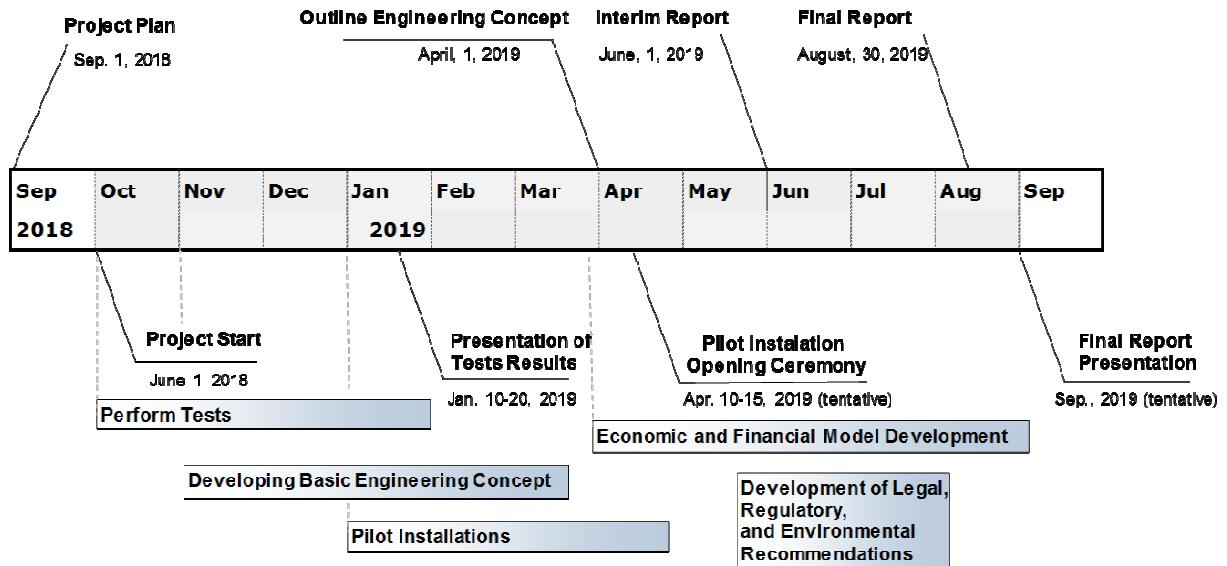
Project Plan
Sep. 1, 2018

Outline Engineering Concept
April, 1, 2019

Interim Report
June, 1, 2019

Final Report
August, 30, 2019

| Sep 2018 | Oct | Nov | Dec | Jan 2019 | Feb | Mar | Apr | May | Jun | Jul | Aug | Sep |
|---|---|---|---|---|---|---|---|---|---|---|---|---|

Project Start
June 1 2018

Presentation of Tests Results
Jan. 10-20, 2019

Pilot Instalation Opening Ceremony
Apr. 10-15, 2019 (tentative)

Final Report Presentation
Sep., 2019 (tentative)

Perform Tests

Economic and Financial Model Development

Developing Basic Engineering Concept

Development of Legal, Regulatory, and Environmental Recommendations

Pilot Installations